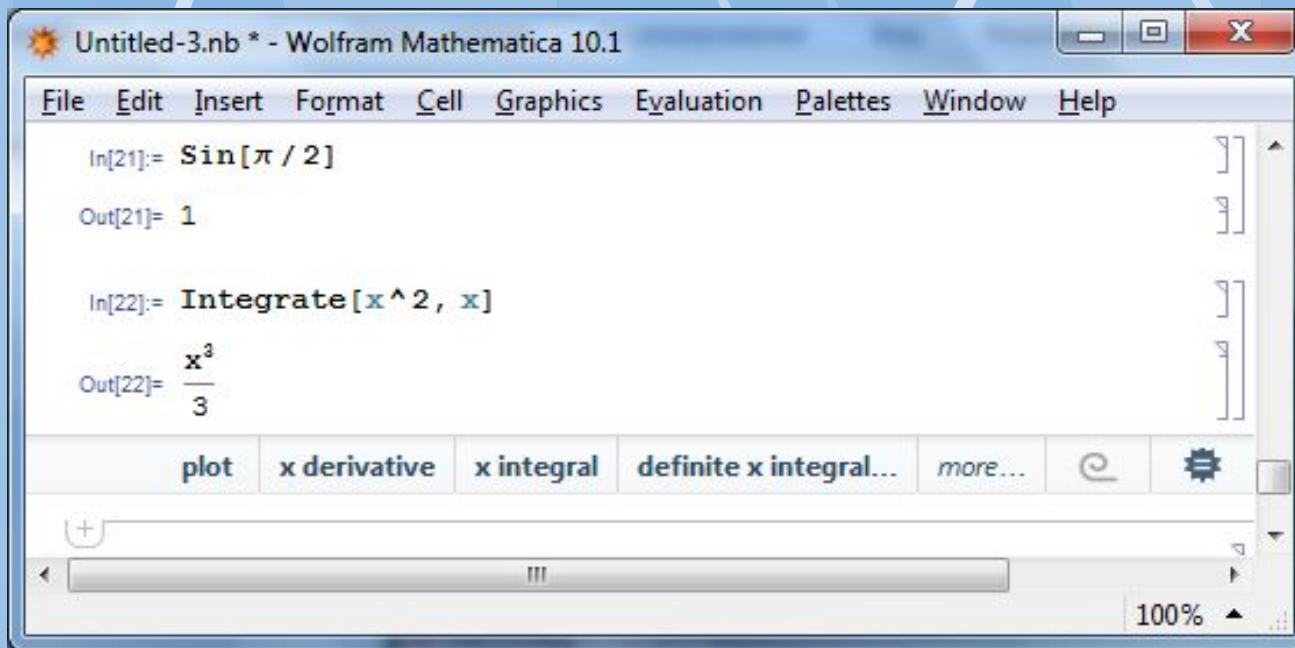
Untitled-3.nb * - Wolfram Mathematica 10.1

File Edit Insert Format Cell Graphics Evaluation Palettes Window Help

In[21]:= Sin[π / 2]

Out[21]= 1

In[22]:= Integrate[x^2, x]

Out[22]= $\frac{x^3}{3}$

plot | x derivative | x integral | definite x integral... | more...

100%